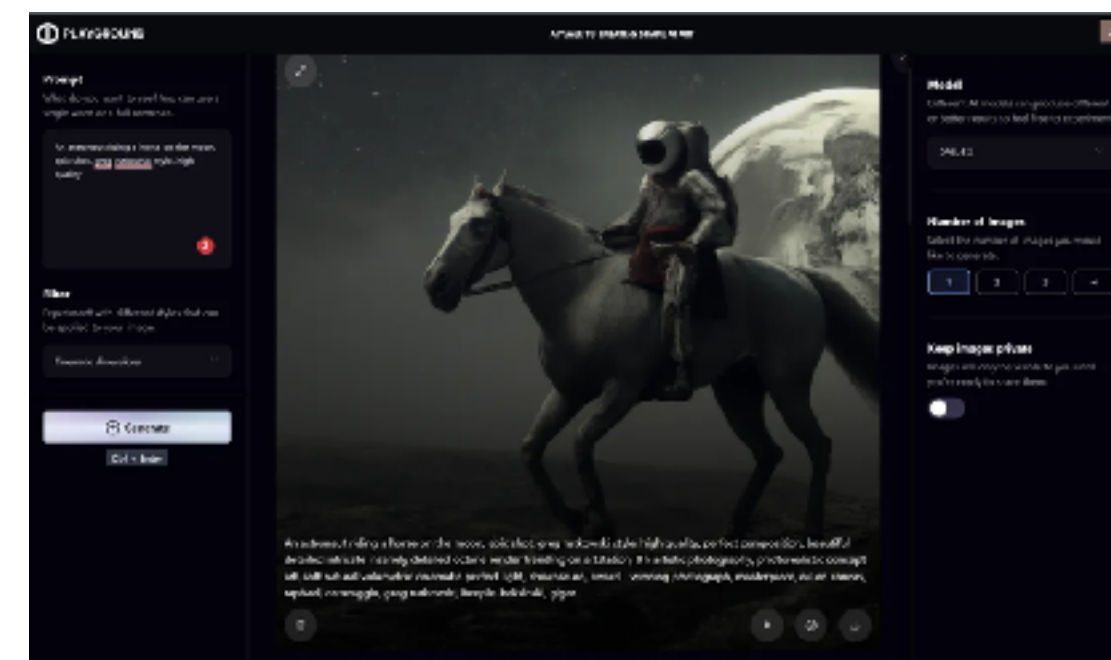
PLAYGROUND

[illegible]

Prompt

What do you want to see? You can use a single word or a full sentence.

An astronaut riding a horse on the moon, splashes, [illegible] style, high quality

Filter

Experiment with different styles that can be applied to your image.

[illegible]

Generate

Ctrl + Enter

An astronaut riding a horse on the moon, epic shot, greg rutkowski style, high quality, perfect composition, beautiful detailed intricate insanely detailed octane render trending on artstation, 8 k artistic photography, photorealistic concept art, soft natural volumetric cinematic perfect light, chiaroscuro, award - winning photograph, masterpiece, oil on canvas, raphael, caravaggio, greg rutkowski, beeple, beksinski, giger

Model

Different AI models can produce different or better results so feel free to experiment.

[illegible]

Number of images

Select the number of images you would like to generate.

1 2 3 4

Keep images private

Images are only visible to you until you're ready to share them.